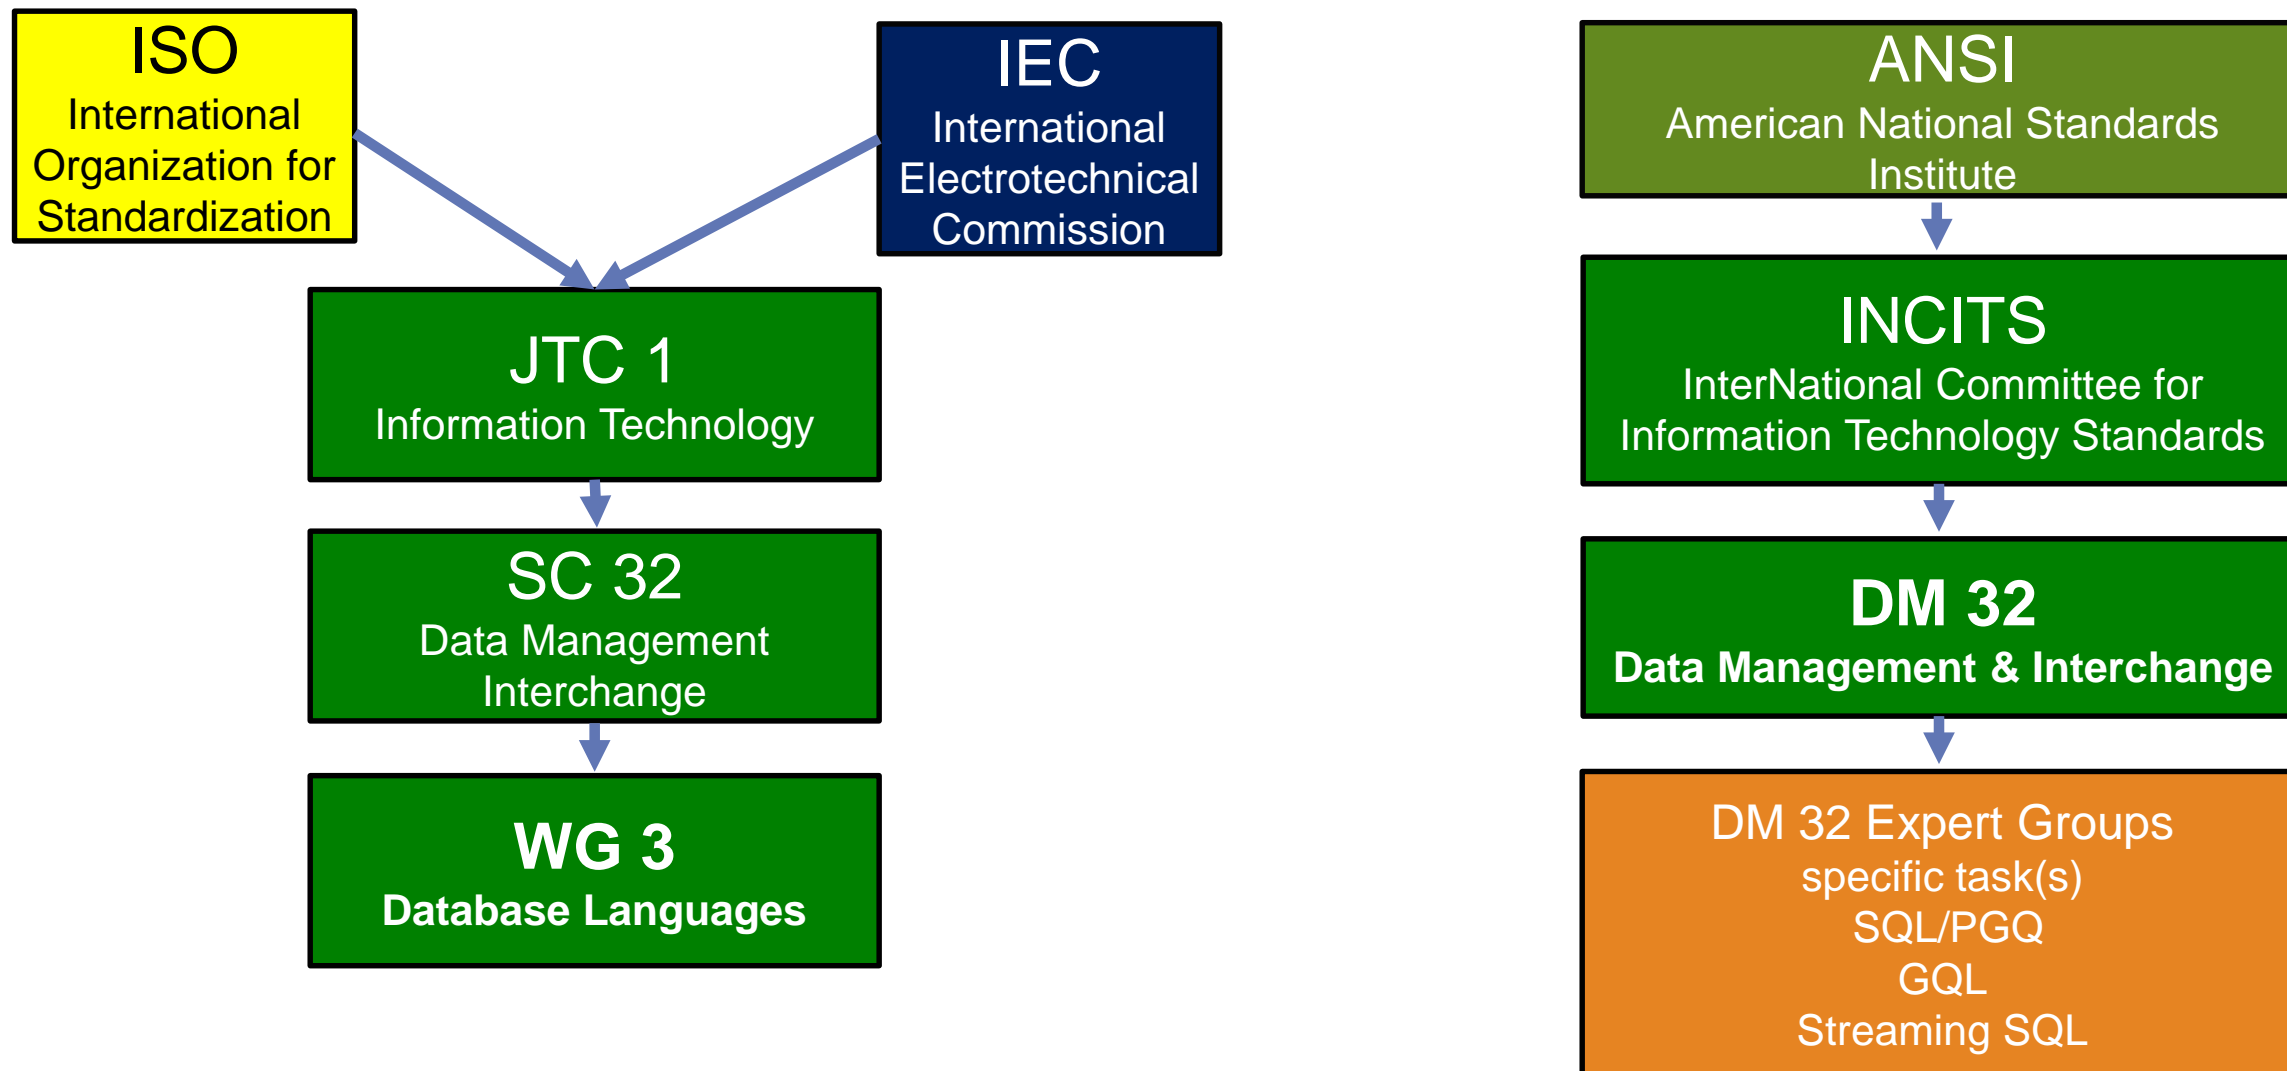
ISO
International Organization for Standardization

IEC
International Electrotechnical Commission

JTC 1
Information Technology

SC 32
Data Management Interchange

WG 3
Database Languages

ANSI
American National Standards Institute

INCITS
InterNational Committee for Information Technology Standards

DM 32
Data Management & Interchange

DM 32 Expert Groups
specific task(s)
SQL/PGQ
GQL
Streaming SQL